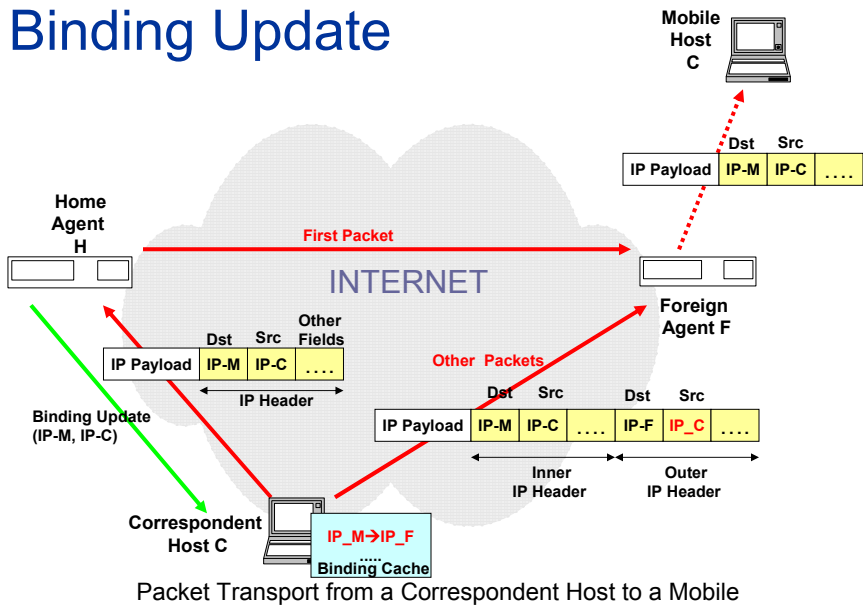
Binding Update

Mobile Host C

| IP Payload | IP-M | IP-C | .... |
|---|---|---|---|

Dst Src

Home Agent H

First Packet

INTERNET

Foreign Agent F

Other Fields

| IP Payload | IP-M | IP-C | .... |
|---|---|---|---|

Dst Src

IP Header

Other Packets

Binding Update (IP-M, IP-C)

| IP Payload | IP-M | IP-C | .... | IP-F | IP_C | .... |
|---|---|---|---|---|---|---|

Dst Src Dst Src

Inner IP Header

Outer IP Header

Correspondent Host C

IP_M→IP_F
.....
Binding Cache

Packet Transport from a Correspondent Host to a Mobile